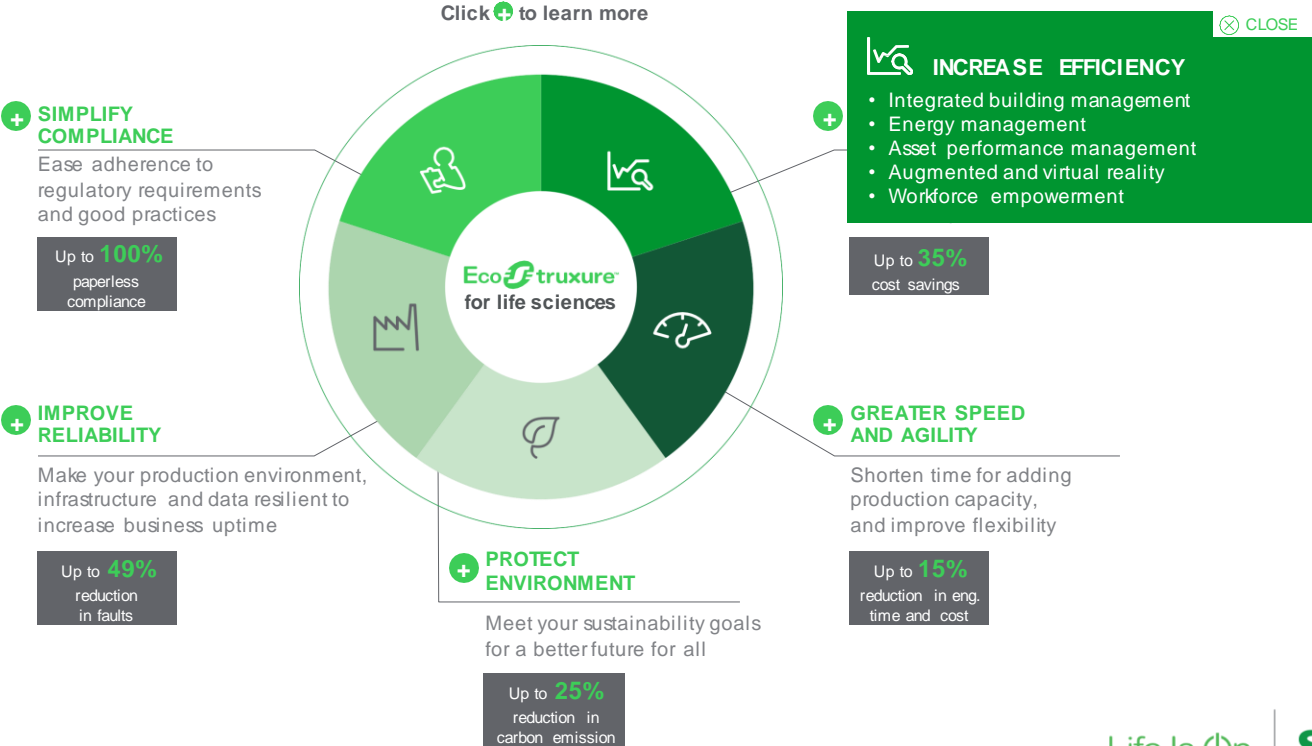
Click to learn more

CLOSE

INCREASE EFFICIENCY
• Integrated building management
• Energy management
• Asset performance management
• Augmented and virtual reality
• Workforce empowerment

SIMPLIFY COMPLIANCE
Ease adherence to regulatory requirements and good practices

Up to 100% paperless compliance

EcoStruxure for life sciences

Up to 35% cost savings

IMPROVE RELIABILITY
Make your production environment, infrastructure and data resilient to increase business uptime

Up to 49% reduction in faults

GREATER SPEED AND AGILITY
Shorten time for adding production capacity, and improve flexibility

Up to 15% reduction in eng. time and cost

PROTECT ENVIRONMENT
Meet your sustainability goals for a better future for all

Up to 25% reduction in carbon emission

Life Is On